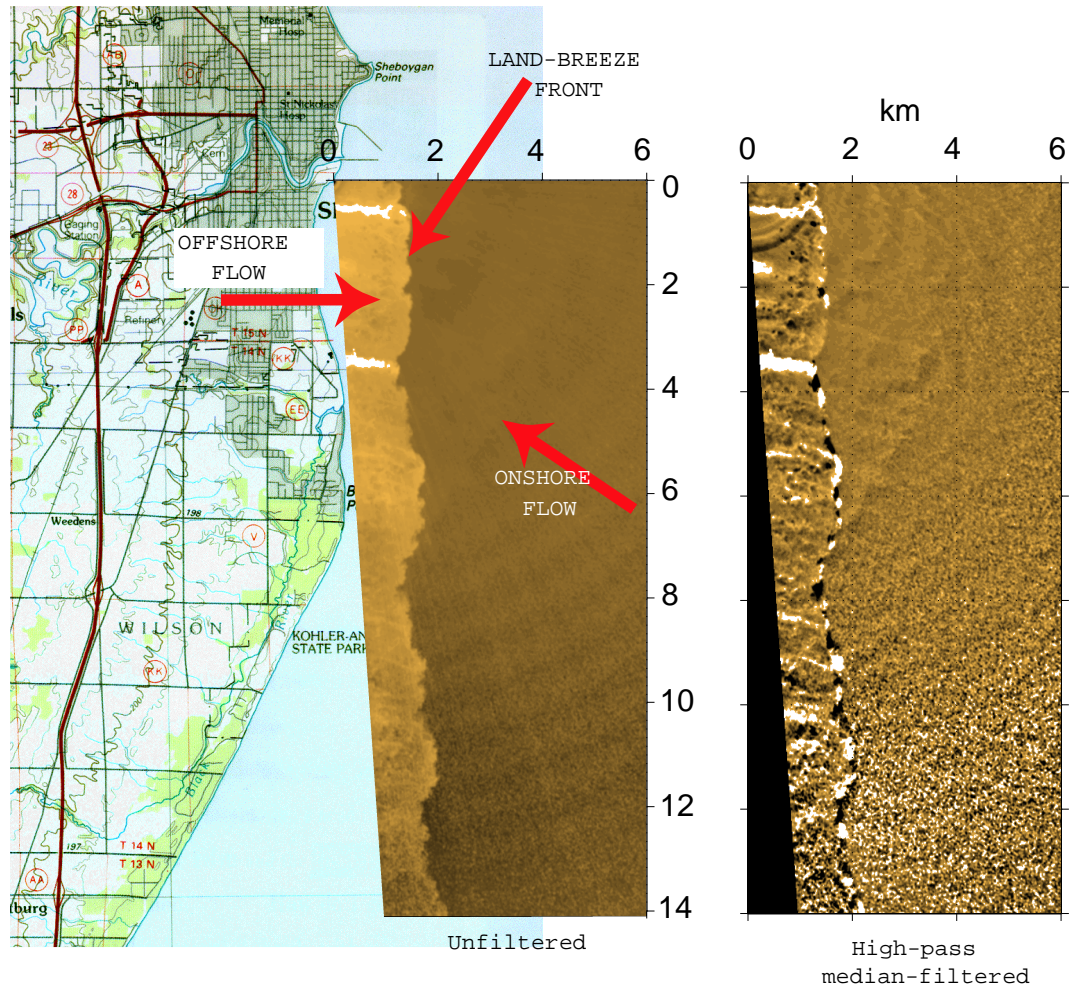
LAND-BREEZE FRONT

OFFSHORE FLOW

ONSHORE FLOW

Memorial Hosp

Sheboygan Point

St Nicholas Hosp

Sh

Refinery

T 15 N

T 14 N

Weedens

WILSON

KOHLER-AN STATE PARK

T 14 N

T 13 N

burg

ls

0 2 4 6

0
2
4
6
8
10
12
14

Unfiltered

km

0 2 4 6

High-pass median-filtered